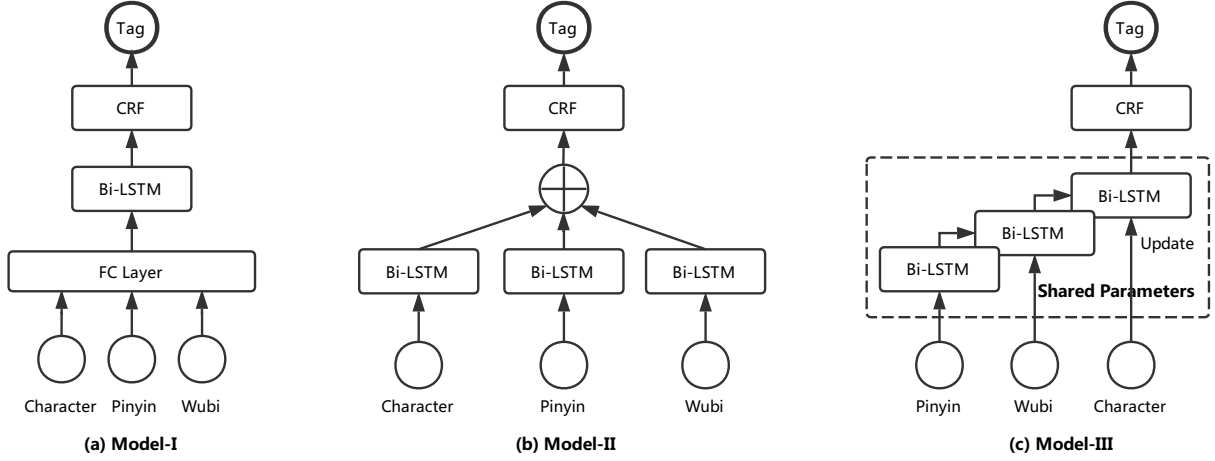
Tag
CRF
Bi-LSTM
FC Layer
Character Pinyin Wubi
(a) Model-I

Tag
CRF
Bi-LSTM Bi-LSTM Bi-LSTM
Character Pinyin Wubi
(b) Model-II

Tag
CRF
Bi-LSTM
Bi-LSTM
Bi-LSTM
Update
Shared Parameters
Pinyin Wubi Character
(c) Model-III